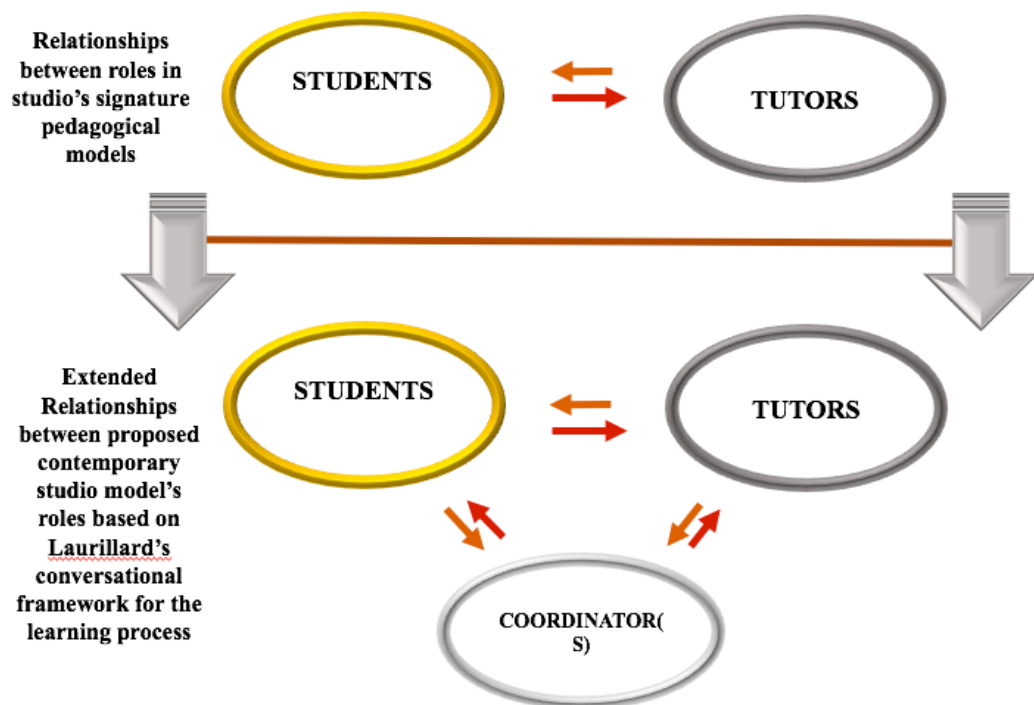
Relationships between roles in studio's signature pedagogical models

STUDENTS

TUTORS

Extended Relationships between proposed contemporary studio model's roles based on Laurillard's conversational framework for the learning process

STUDENTS

TUTORS

COORDINATOR(S)